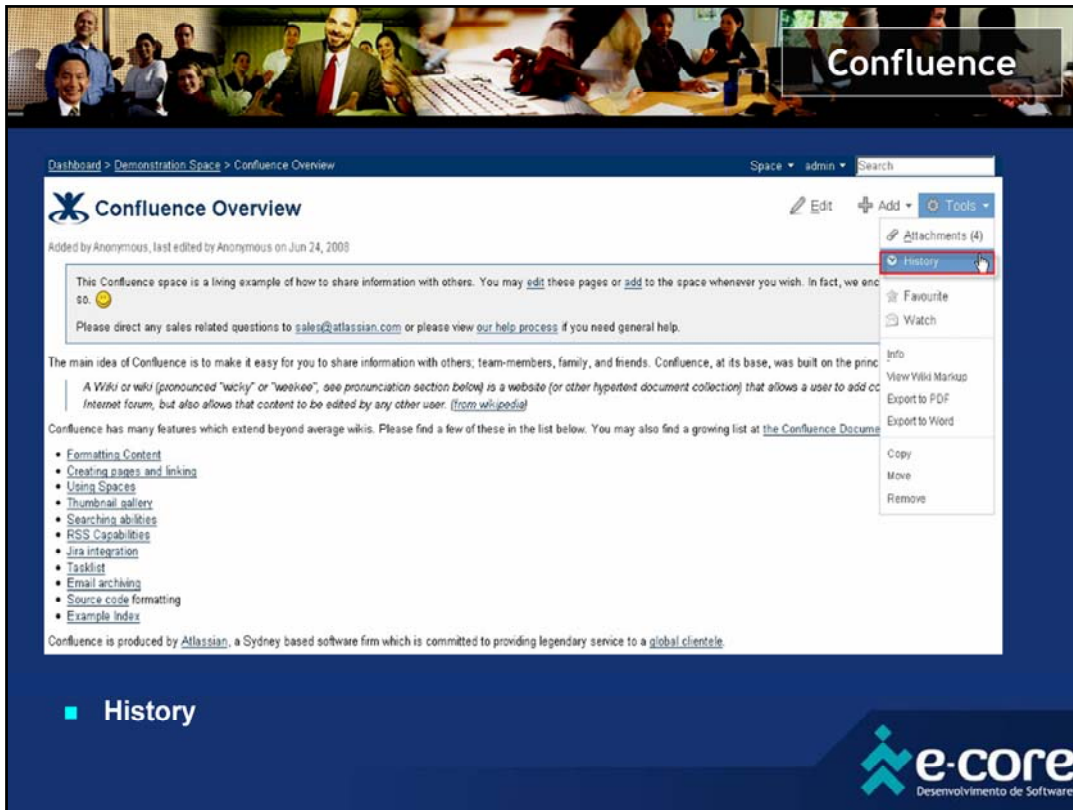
Confluence

Dashboard > Demonstration Space > Confluence Overview

Space ▾ admin ▾ Search

Confluence Overview

Edit Add ▾ Tools ▾

Added by Anonymous, last edited by Anonymous on Jun 24, 2008

Attachments (4)
History
Favourite
Watch
Info
View Wiki Markup
Export to PDF
Export to Word
Copy
Move
Remove

This Confluence space is a living example of how to share information with others. You may edit these pages or add to the space whenever you wish. In fact, we enc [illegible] so.

Please direct any sales related questions to sales@atlassian.com or please view our help process if you need general help.

The main idea of Confluence is to make it easy for you to share information with others; team-members, family, and friends. Confluence, at its base, was built on the princ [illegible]

A Wiki or wiki (pronounced "wicky" or "weekee", see pronunciation section below) is a website (or other hypertext document collection) that allows a user to add co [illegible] Internet forum, but also allows that content to be edited by any other user. (from wikipedia)

Confluence has many features which extend beyond average wikis. Please find a few of these in the list below. You may also find a growing list at the Confluence Docume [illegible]

- Formatting Content
- Creating pages and linking
- Using Spaces
- Thumbnail gallery
- Searching abilities
- RSS Capabilities
- Jira integration
- Tasklist
- Email archiving
- Source code formatting
- Example Index

Confluence is produced by Atlassian, a Sydney based software firm which is committed to providing legendary service to a global clientele.

- History

e-core
Desenvolvimento de Software